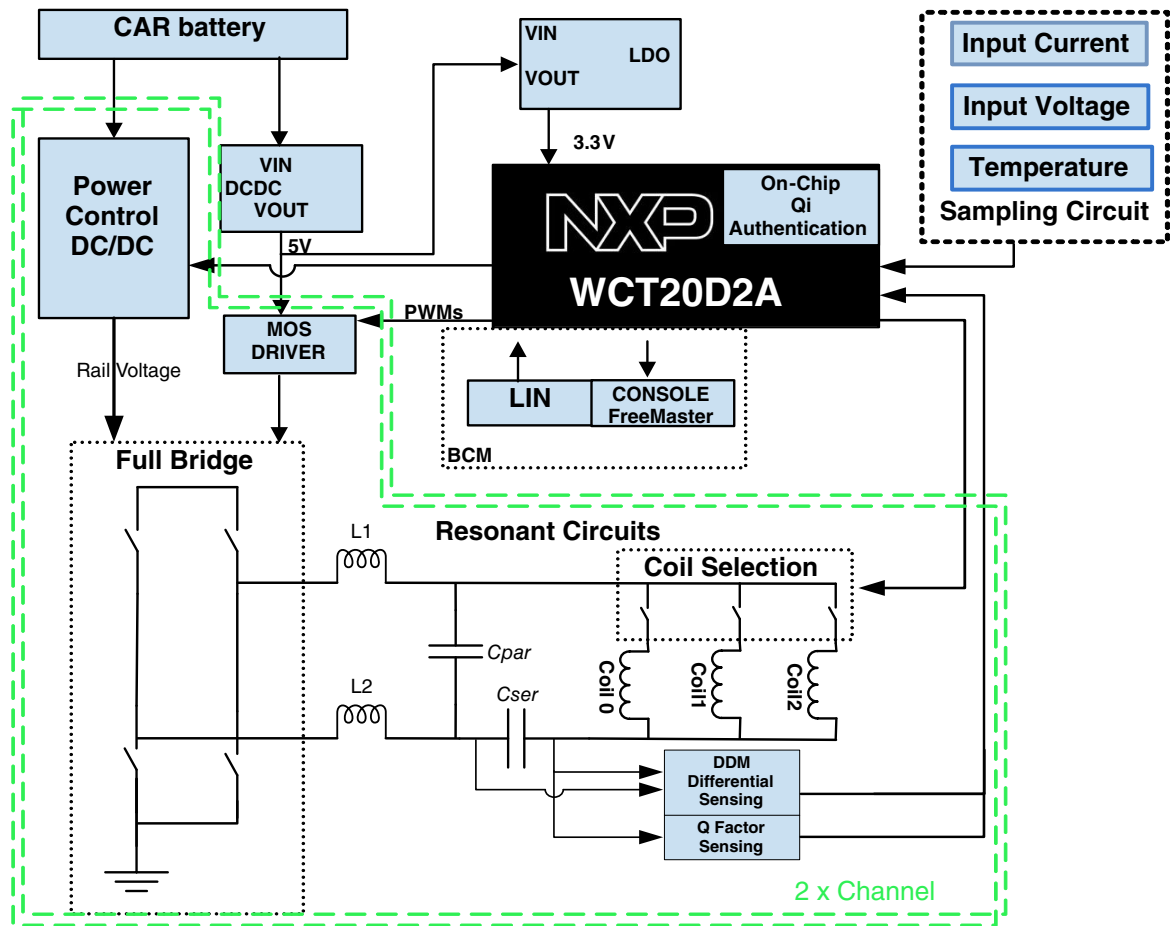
CAR battery

VIN
LDO
VOUT

3.3V

Input Current

Input Voltage

Temperature

Sampling Circuit

Power Control DC/DC

VIN
DCDC
VOUT

5V

NXP

On-Chip Qi Authentication

WCT20D2A

PWMs

MOS DRIVER

Rail Voltage

LIN

CONSOLE FreeMaster

BCM

Full Bridge

Resonant Circuits

L1

Coil Selection

Cpar

L2

Cser

Coil 0

Coil1

Coil2

DDM Differential Sensing

Q Factor Sensing

2 x Channel